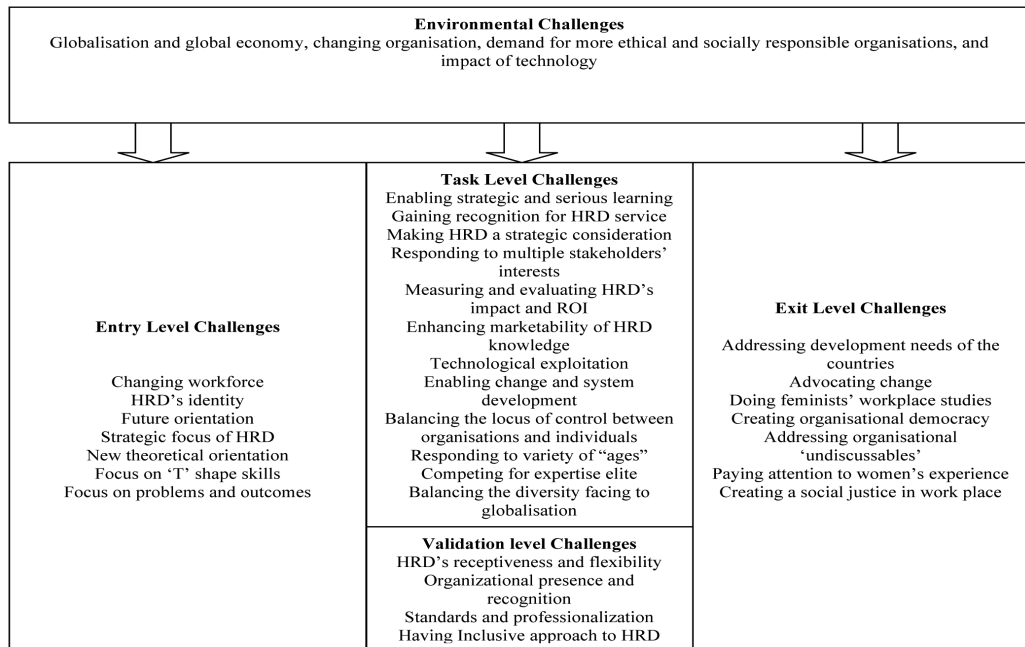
**Environmental Challenges**
Globalisation and global economy, changing organisation, demand for more ethical and socially responsible organisations, and impact of technology

**Entry Level Challenges**

Changing workforce
HRD's identity
Future orientation
Strategic focus of HRD
New theoretical orientation
Focus on 'T' shape skills
Focus on problems and outcomes

**Task Level Challenges**
Enabling strategic and serious learning
Gaining recognition for HRD service
Making HRD a strategic consideration
Responding to multiple stakeholders' interests
Measuring and evaluating HRD's impact and ROI
Enhancing marketability of HRD knowledge
Technological exploitation
Enabling change and system development
Balancing the locus of control between organisations and individuals
Responding to variety of "ages"
Competing for expertise elite
Balancing the diversity facing to globalisation

**Validation level Challenges**
HRD's receptiveness and flexibility
Organizational presence and recognition
Standards and professionalization
Having Inclusive approach to HRD

**Exit Level Challenges**

Addressing development needs of the countries
Advocating change
Doing feminists' workplace studies
Creating organisational democracy
Addressing organisational 'undiscussables'
Paying attention to women's experience
Creating a social justice in work place